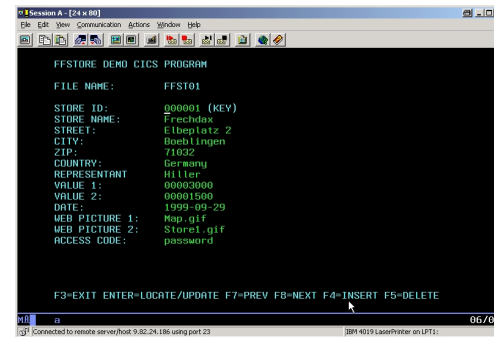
Session A - [24 x 80]

File Edit View Communication Actions Window Help

FFSTORE DEMO CICS PROGRAM

FILE NAME: FFST01

STORE ID: 000001 (KEY)
STORE NAME: Frechdax
STREET: Elbeplatz 2
CITY: Boeblingen
ZIP: 71032
COUNTRY: Germany
REPRESENTANT Hiller
VALUE 1: 00003000
VALUE 2: 00001500
DATE: 1999-09-29
WEB PICTURE 1: Map.gif
WEB PICTURE 2: Store1.gif
ACCESS CODE: password

F3=EXIT ENTER=LOCATE/UPDATE F7=PREV F8=NEXT F4=INSERT F5=DELETE

MA a 06/0

Connected to remote server/host 9.82.24.186 using port 23

IBM 4019 LaserPrinter on LPT1: